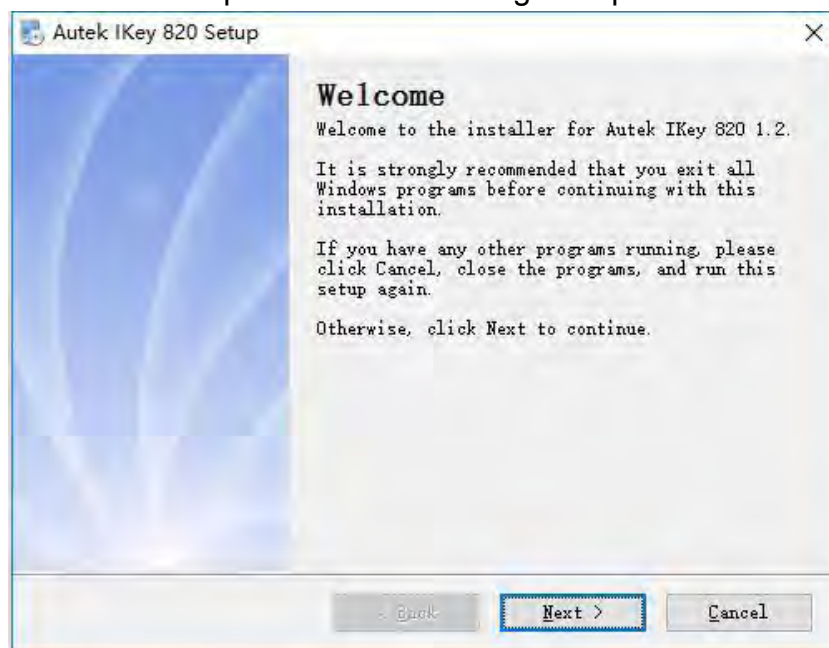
Autek IKey 820 Setup

×

Welcome

Welcome to the installer for Autek IKey 820 1.2.

It is strongly recommended that you exit all Windows programs before continuing with this installation.

If you have any other programs running, please click Cancel, close the programs, and run this setup again.

Otherwise, click Next to continue.

< Back

Next >

Cancel